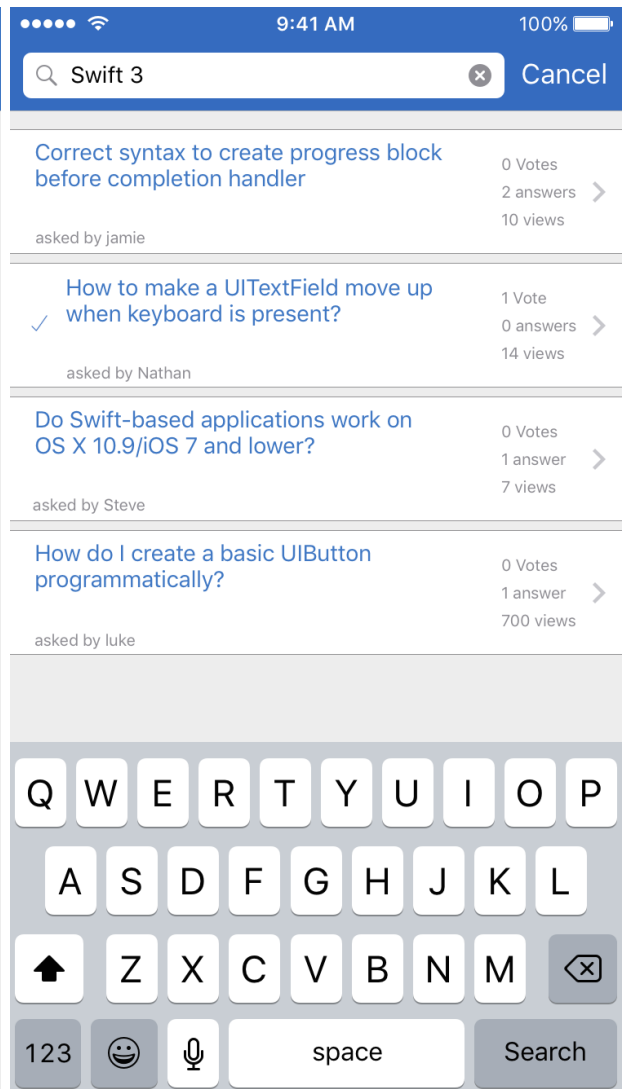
9:41 AM
100%

Swift 3
Cancel

Correct syntax to create progress block before completion handler
asked by jamie
0 Votes
2 answers
10 views

How to make a UITextField move up when keyboard is present?
asked by Nathan
1 Vote
0 answers
14 views

Do Swift-based applications work on OS X 10.9/iOS 7 and lower?
asked by Steve
0 Votes
1 answer
7 views

How do I create a basic UIButton programmatically?
asked by luke
0 Votes
1 answer
700 views

Q W E R T Y U I O P
A S D F G H J K L
Z X C V B N M
123 space Search